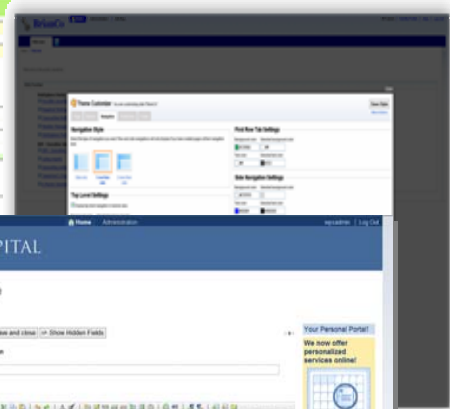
BrisaCo

Theme Customizer

Navigation Style

First Row Tab Settings

Top Level Settings

Side Navigation Settings

Save Close

Home Administration

Log Out

PITAL

se and close

Show Hidden Fields

Your Personal Portal!

We now offer personalized services online!